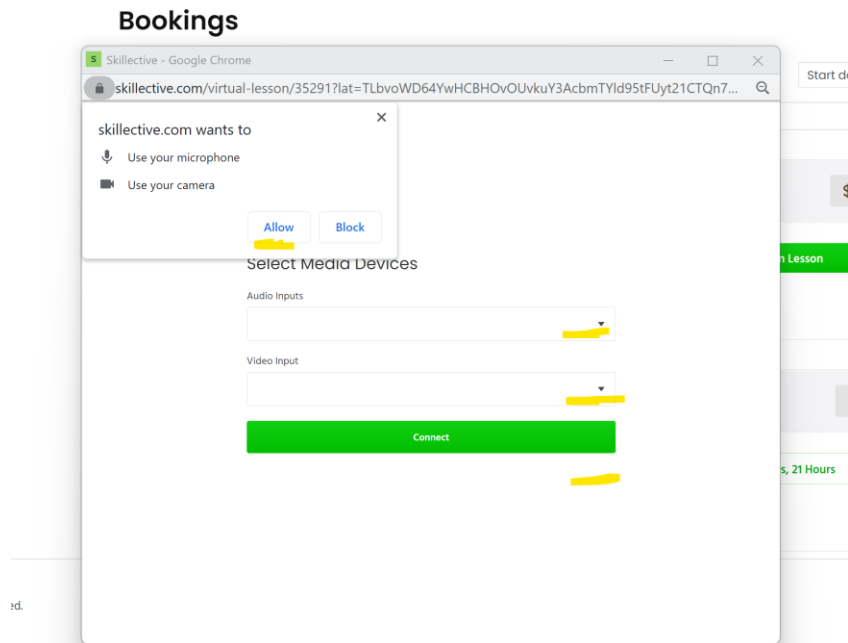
Bookings

Skillective - Google Chrome

skillective.com/virtual-lesson/35291?lat=TLbvoWD64YwHCBHOvOUvkuY3AcbmTYld95tFUyt21CTQn7...

Start d

skillective.com wants to

Use your microphone

Use your camera

Allow

Block

Select Media Devices

Audio Inputs

Video Input

Connect

$

n Lesson

s, 21 Hours

ed.